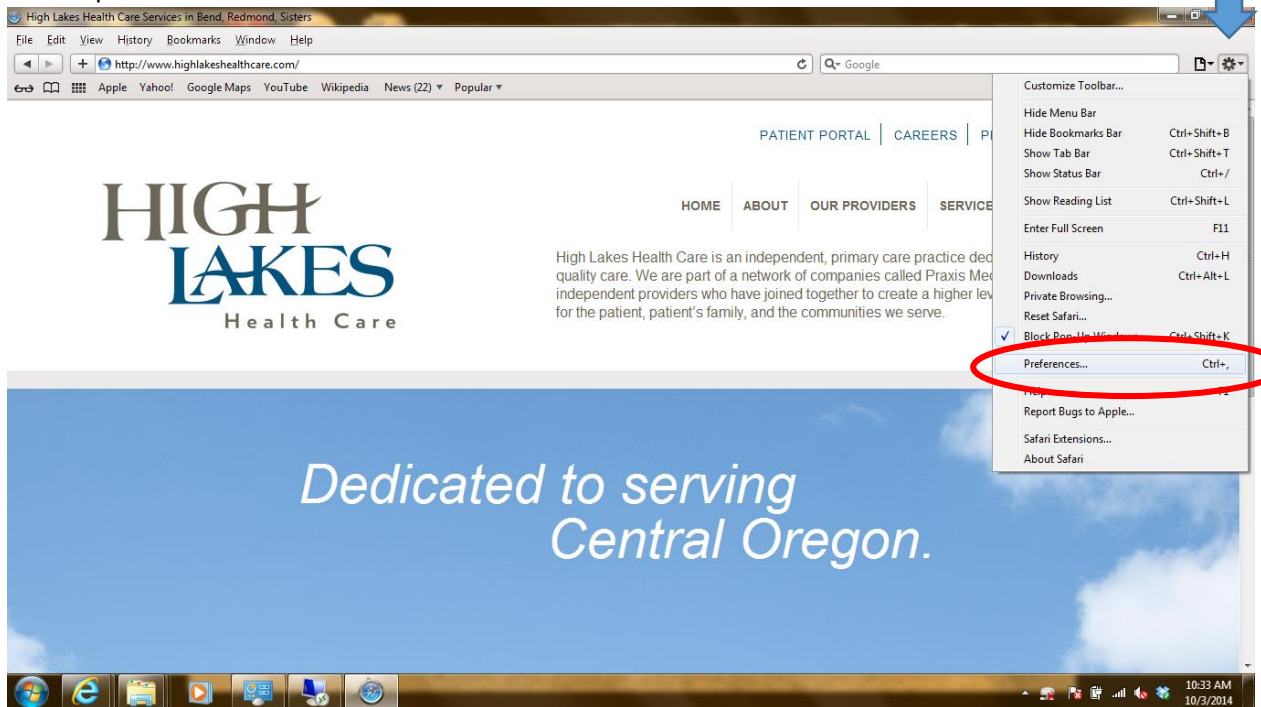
High Lakes Health Care Services in Bend, Redmond, Sisters

File Edit View History Bookmarks Window Help

http://www.highlakeshealthcare.com/

Google

Apple Yahoo! Google Maps YouTube Wikipedia News (22) ▾ Popular ▾

PATIENT PORTAL | CAREERS | P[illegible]

HIGH LAKES Health Care

HOME ABOUT OUR PROVIDERS SERVICE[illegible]

High Lakes Health Care is an independent, primary care practice ded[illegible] quality care. We are part of a network of companies called Praxis Med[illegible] independent providers who have joined together to create a higher lev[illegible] for the patient, patient's family, and the communities we serve.

Customize Toolbar...
Hide Menu Bar
Hide Bookmarks Bar Ctrl+Shift+B
Show Tab Bar Ctrl+Shift+T
Show Status Bar Ctrl+/
Show Reading List Ctrl+Shift+L
Enter Full Screen F11
History Ctrl+H
Downloads Ctrl+Alt+L
Private Browsing...
Reset Safari...
Block Pop-Up Windows Ctrl+Shift+K
Preferences... Ctrl+,
Help F1
Report Bugs to Apple...
Safari Extensions...
About Safari

Dedicated to serving Central Oregon.

10:33 AM
10/3/2014